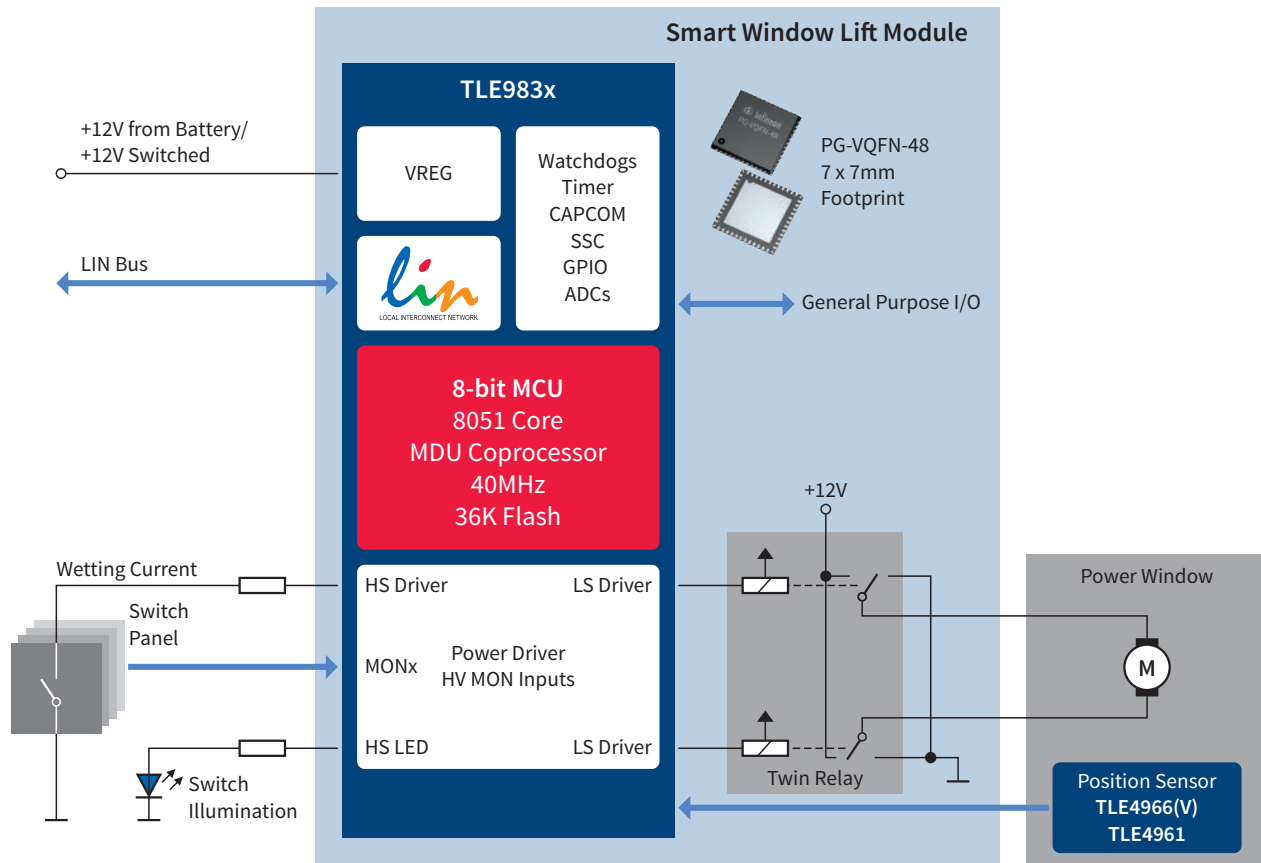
Smart Window Lift Module

TLE983x

+12V from Battery/
+12V Switched

VREG

Watchdogs
Timer
CAPCOM
SSC
GPIO
ADCs

Infineon
PG-VQFN-48

PG-VQFN-48
7 x 7mm
Footprint

LIN Bus

lin
LOCAL INTERCONNECT NETWORK

General Purpose I/O

8-bit MCU
8051 Core
MDU Coprocessor
40MHz
36K Flash

+12V

Wetting Current

HS Driver

LS Driver

Power Window

Switch
Panel

MONx

Power Driver
HV MON Inputs

M

HS LED

LS Driver

Twin Relay

Switch
Illumination

Position Sensor
TLE4966(V)
TLE4961